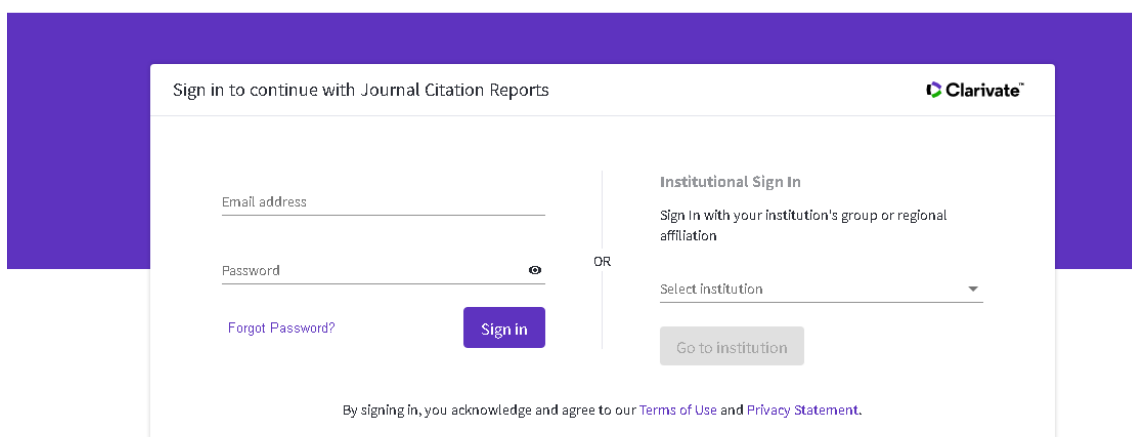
Sign in to continue with Journal Citation Reports

Clarivate™

Email address

Password

Forgot Password?

Sign in

OR

Institutional Sign In

Sign In with your institution's group or regional affiliation

Select institution

Go to institution

By signing in, you acknowledge and agree to our Terms of Use and Privacy Statement.